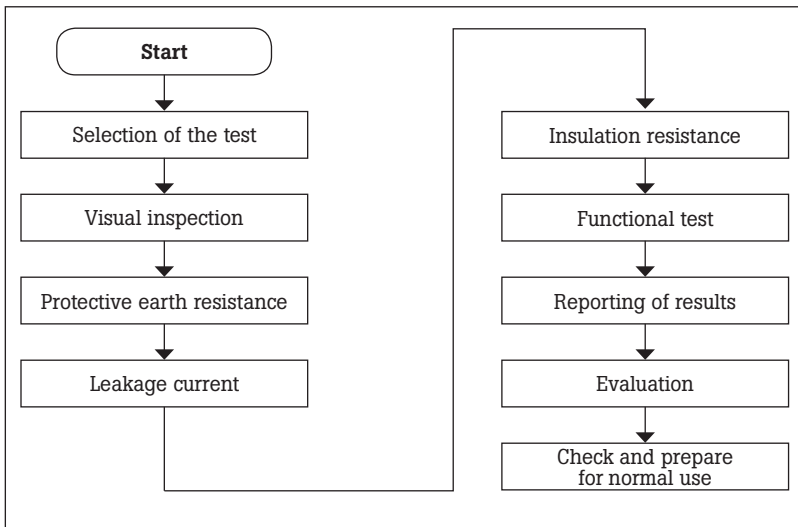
Start

Selection of the test

Visual inspection

Protective earth resistance

Leakage current

Insulation resistance

Functional test

Reporting of results

Evaluation

Check and prepare for normal use